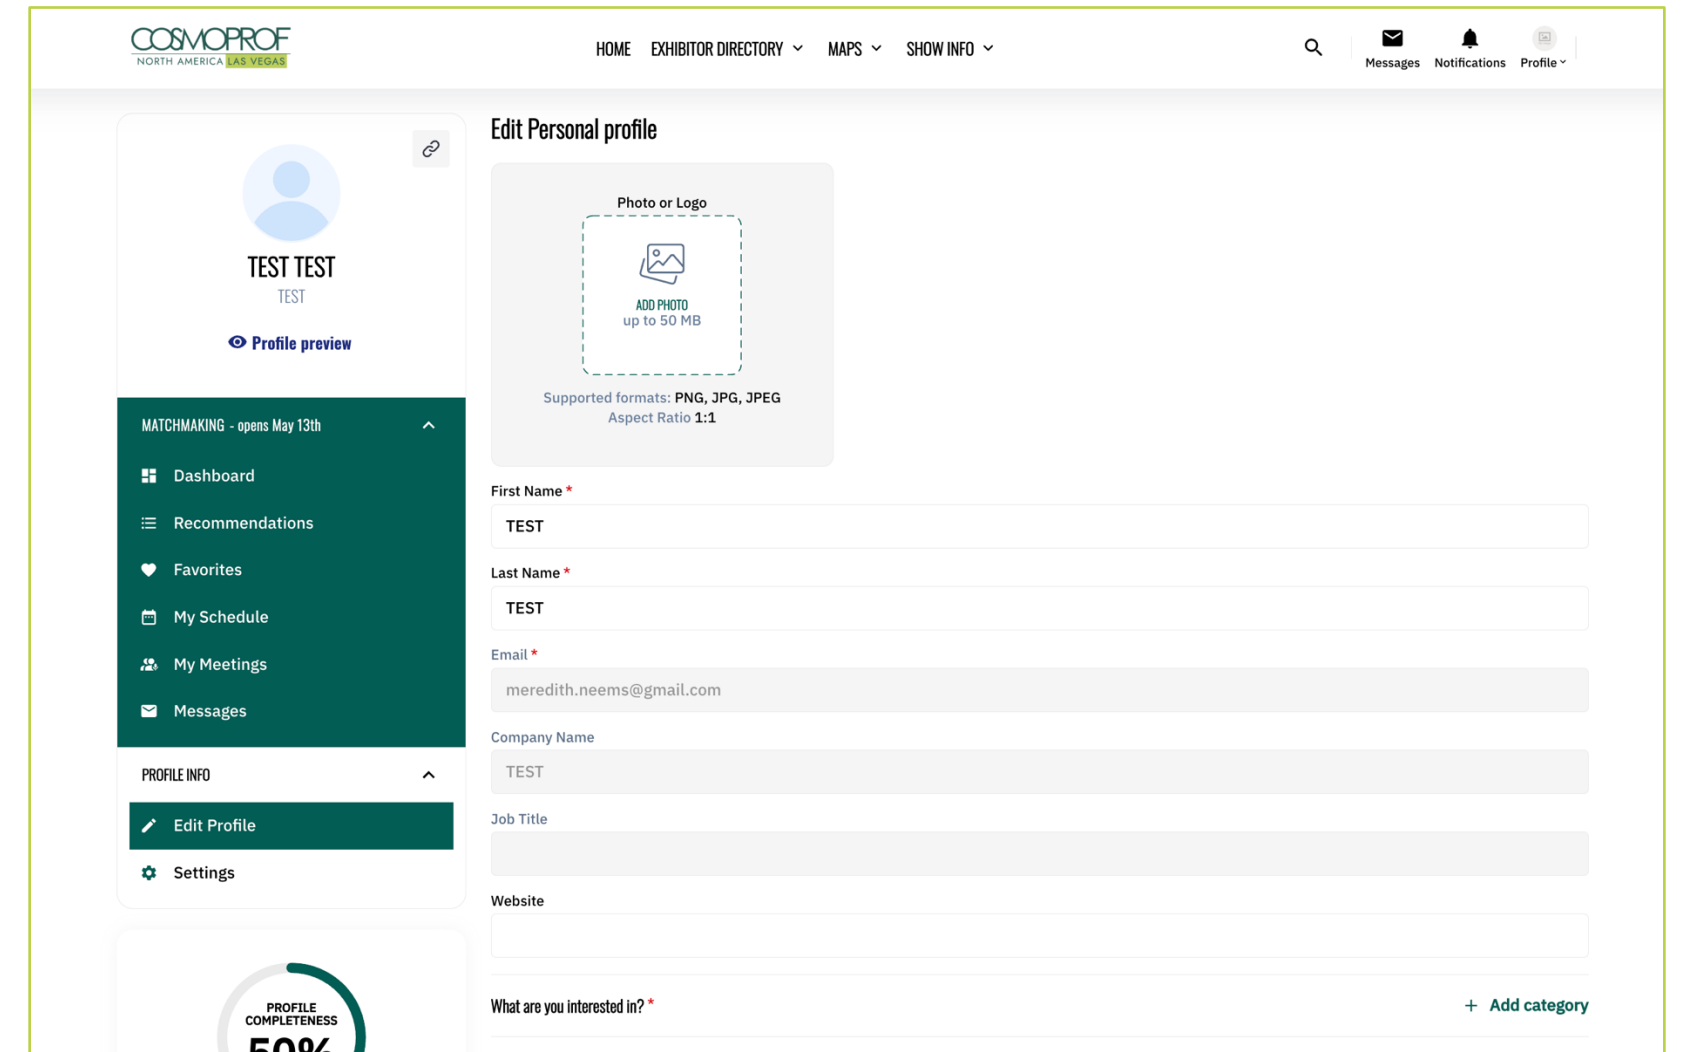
COSMOPROF NORTH AMERICA LAS VEGAS

HOME EXHIBITOR DIRECTORY MAPS SHOW INFO

Messages Notifications Profile

TEST TEST
TEST

Profile preview

MATCHMAKING - opens May 13th

Dashboard
Recommendations
Favorites
My Schedule
My Meetings
Messages

PROFILE INFO

Edit Profile
Settings

PROFILE COMPLETENESS
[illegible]

Edit Personal profile

Photo or Logo

ADD PHOTO
up to 50 MB

Supported formats: PNG, JPG, JPEG
Aspect Ratio 1:1

First Name *
TEST

Last Name *
TEST

Email *
meredith.neems@gmail.com

Company Name
TEST

Job Title

Website

What are you interested in? *

+ Add category